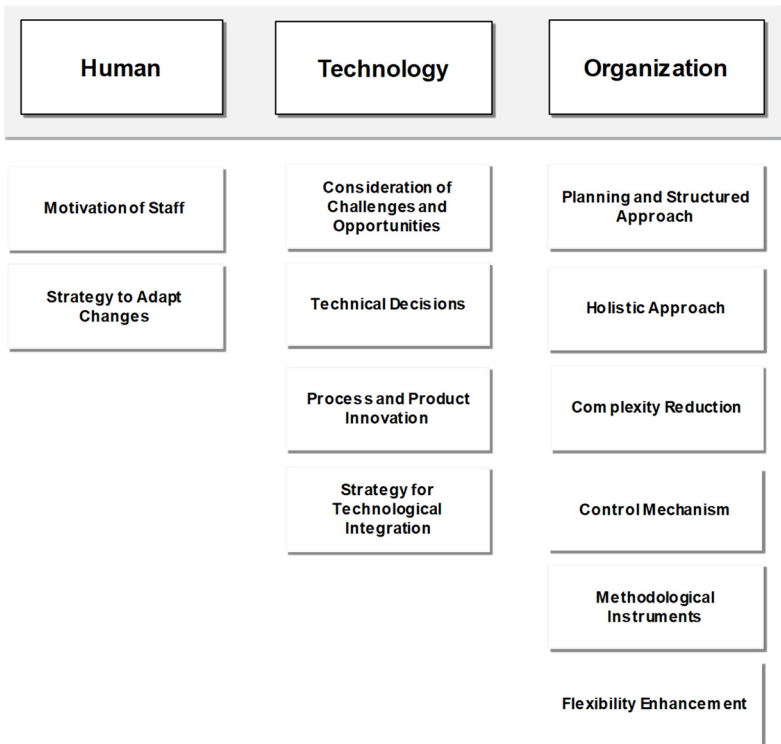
Human

Technology

Organization

Motivation of Staff

Strategy to Adapt Changes

Consideration of Challenges and Opportunities

Technical Decisions

Process and Product Innovation

Strategy for Technological Integration

Planning and Structured Approach

Holistic Approach

Complexity Reduction

Control Mechanism

Methodological Instruments

Flexibility Enhancement